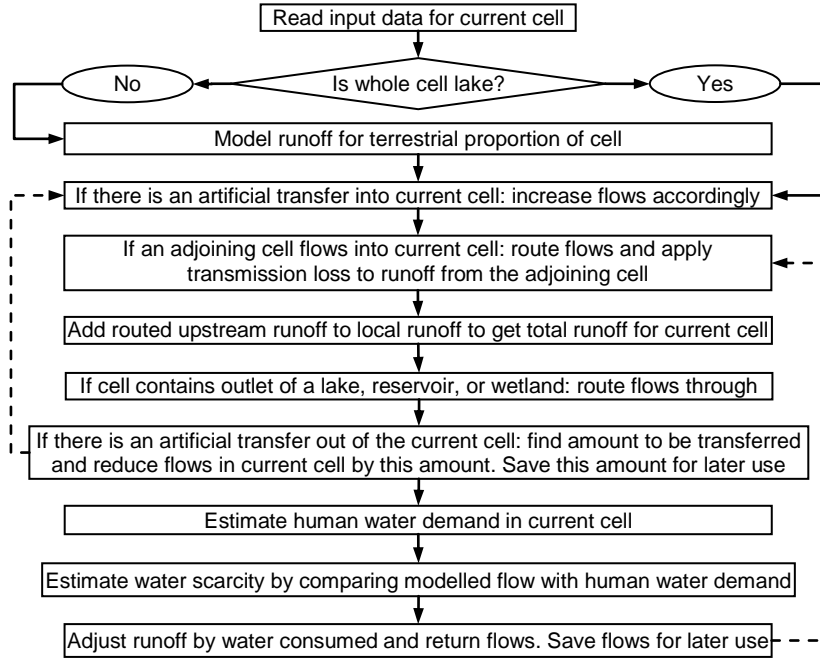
Read input data for current cell

No

Is whole cell lake?

Yes

Model runoff for terrestrial proportion of cell

If there is an artificial transfer into current cell: increase flows accordingly

If an adjoining cell flows into current cell: route flows and apply transmission loss to runoff from the adjoining cell

Add routed upstream runoff to local runoff to get total runoff for current cell

If cell contains outlet of a lake, reservoir, or wetland: route flows through

If there is an artificial transfer out of the current cell: find amount to be transferred and reduce flows in current cell by this amount. Save this amount for later use

Estimate human water demand in current cell

Estimate water scarcity by comparing modelled flow with human water demand

Adjust runoff by water consumed and return flows. Save flows for later use